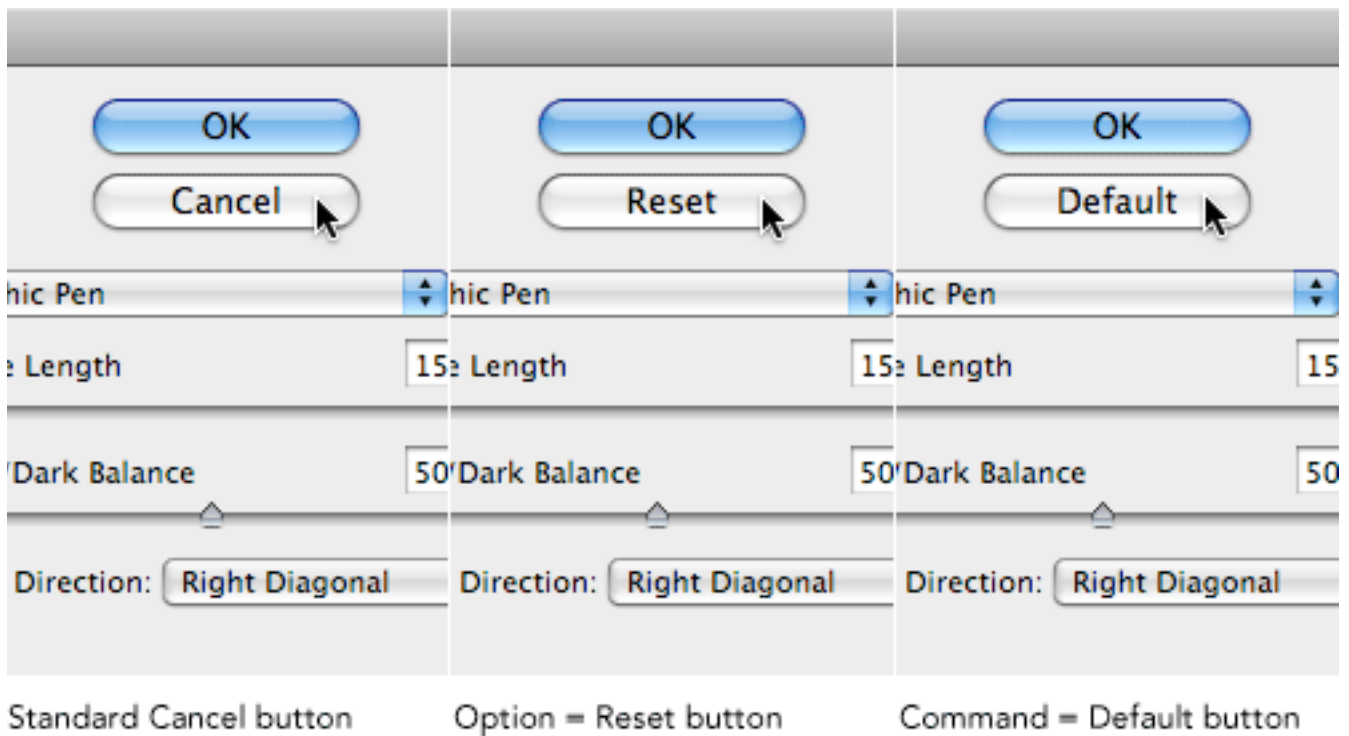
OK

Cancel

hic Pen

e Length

15

'Dark Balance

50

Direction: Right Diagonal

OK

Reset

hic Pen

e Length

15

'Dark Balance

50

Direction: Right Diagonal

OK

Default

hic Pen

e Length

15

'Dark Balance

50

Direction: Right Diagonal

Standard Cancel button

Option = Reset button

Command = Default button